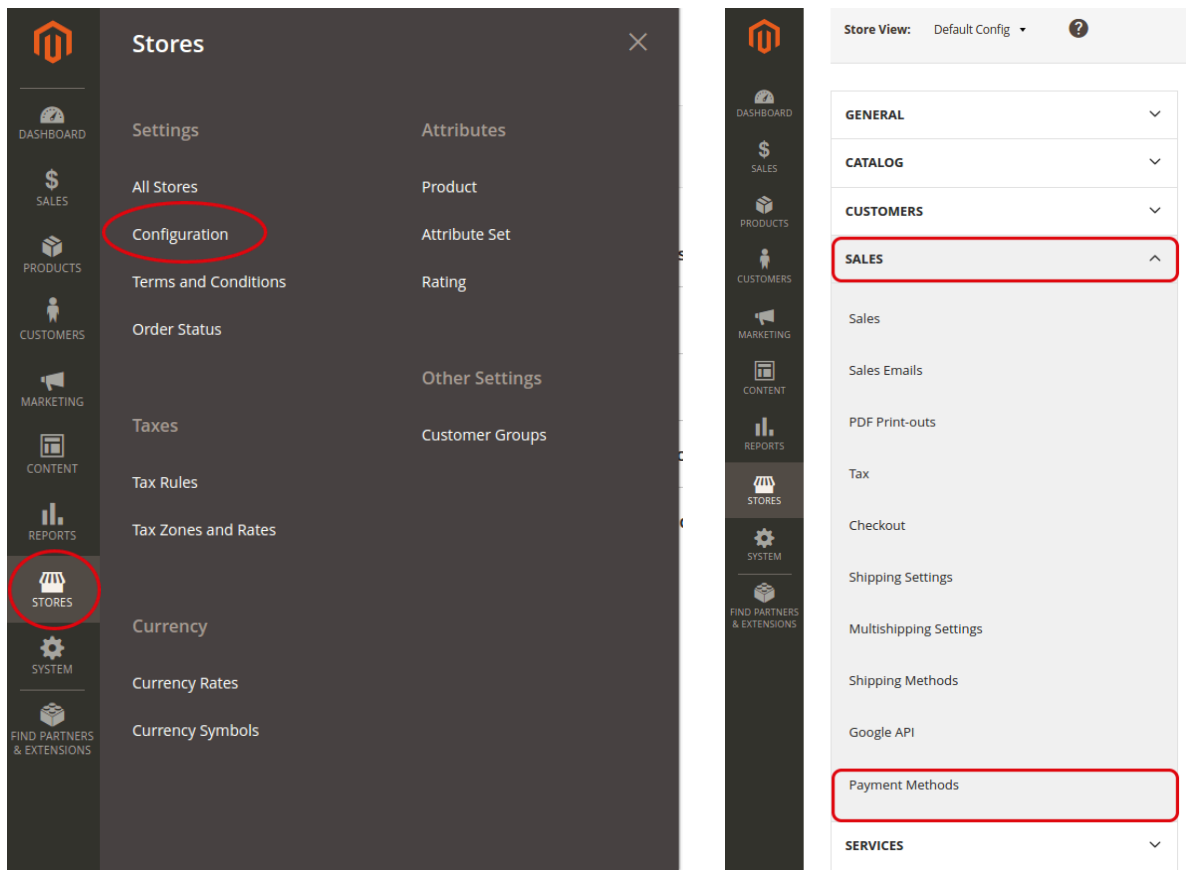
DASHBOARD
$
SALES
PRODUCTS
CUSTOMERS
MARKETING
CONTENT
REPORTS
STORES
SYSTEM
FIND PARTNERS & EXTENSIONS

Stores

Settings

All Stores

Configuration

Terms and Conditions

Order Status

Taxes

Tax Rules

Tax Zones and Rates

Currency

Currency Rates

Currency Symbols

Attributes

Product

Attribute Set

Rating

Other Settings

Customer Groups

DASHBOARD
$
SALES
PRODUCTS
CUSTOMERS
MARKETING
CONTENT
REPORTS
STORES
SYSTEM
FIND PARTNERS & EXTENSIONS

Store View: Default Config

GENERAL

CATALOG

CUSTOMERS

SALES

Sales

Sales Emails

PDF Print-outs

Tax

Checkout

Shipping Settings

Multishipping Settings

Shipping Methods

Google API

Payment Methods

SERVICES